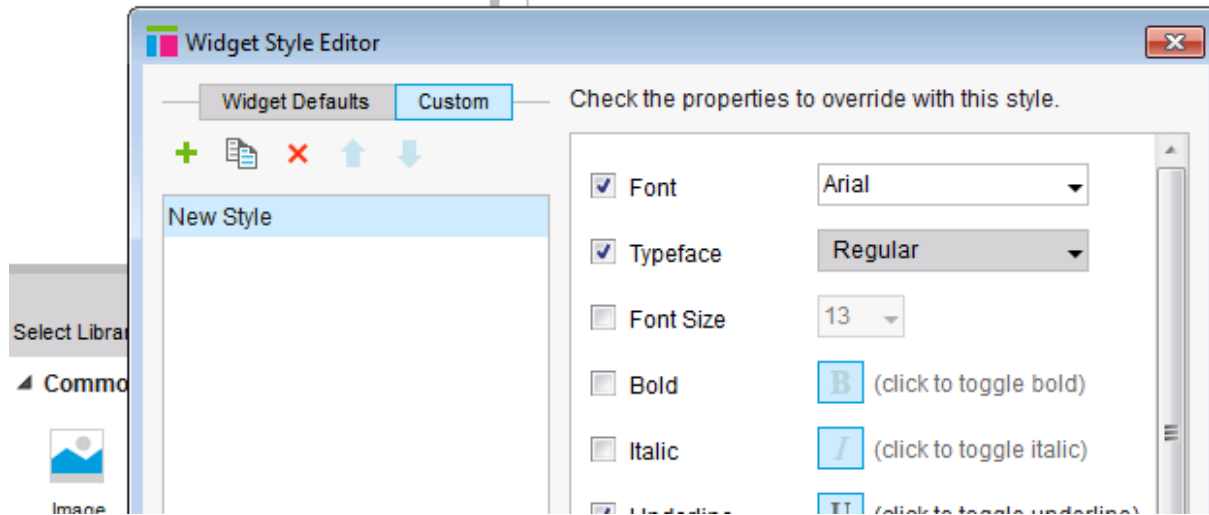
Select Librar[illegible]

Commo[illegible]

Image

Widget Style Editor

Widget Defaults | Custom

Check the properties to override with this style.

New Style

Font Arial

Typeface Regular

Font Size 13

Bold B (click to toggle bold)

Italic I (click to toggle italic)

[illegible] U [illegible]